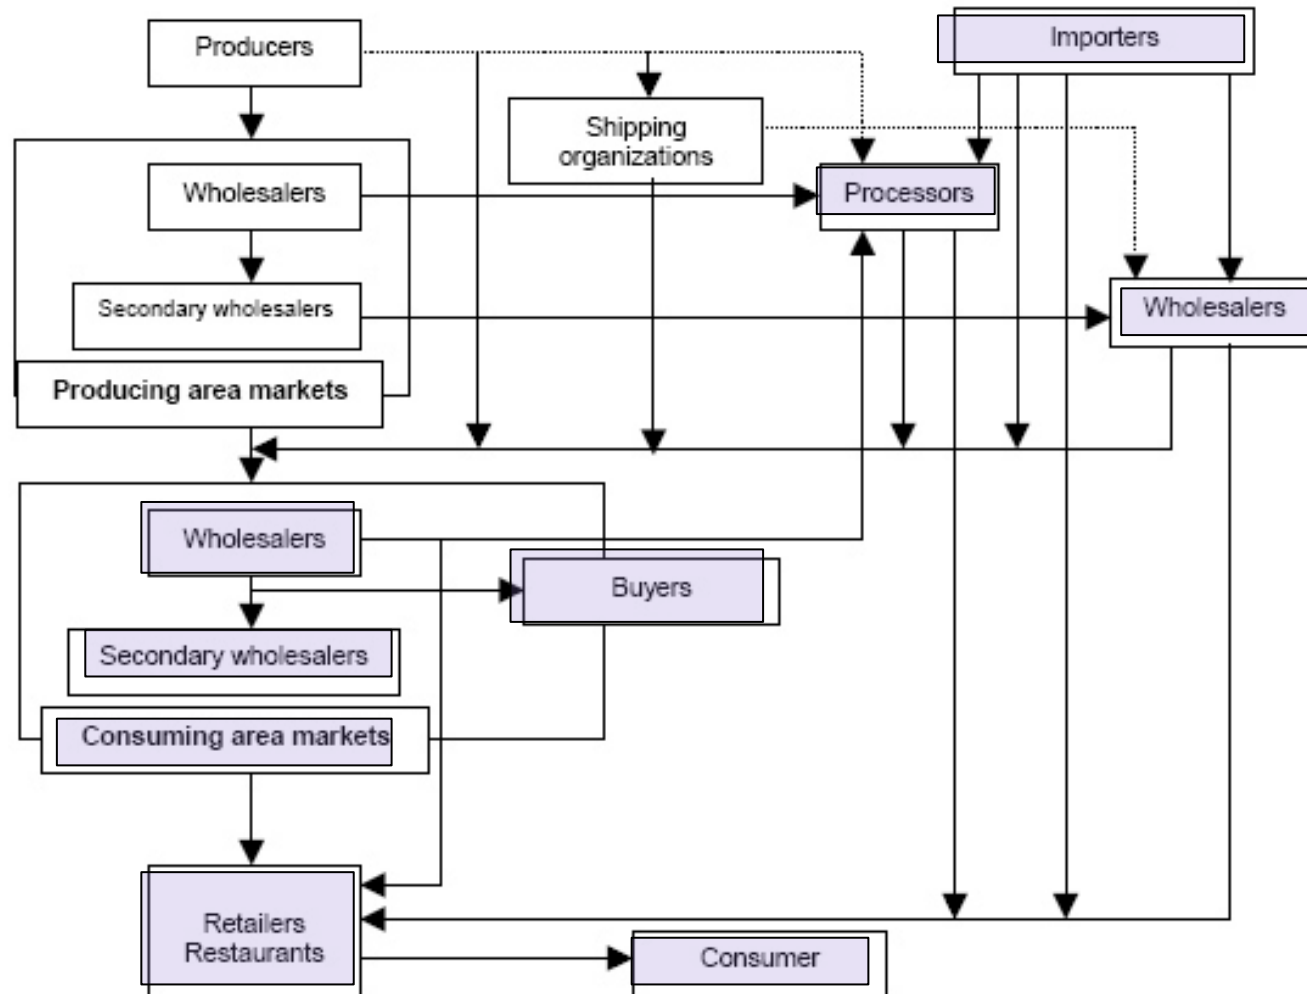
Producers

Importers

Shipping organizations

Wholesalers

Processors

Secondary wholesalers

Wholesalers

Producing area markets

Wholesalers

Buyers

Secondary wholesalers

Consuming area markets

Retailers
Restaurants

Consumer